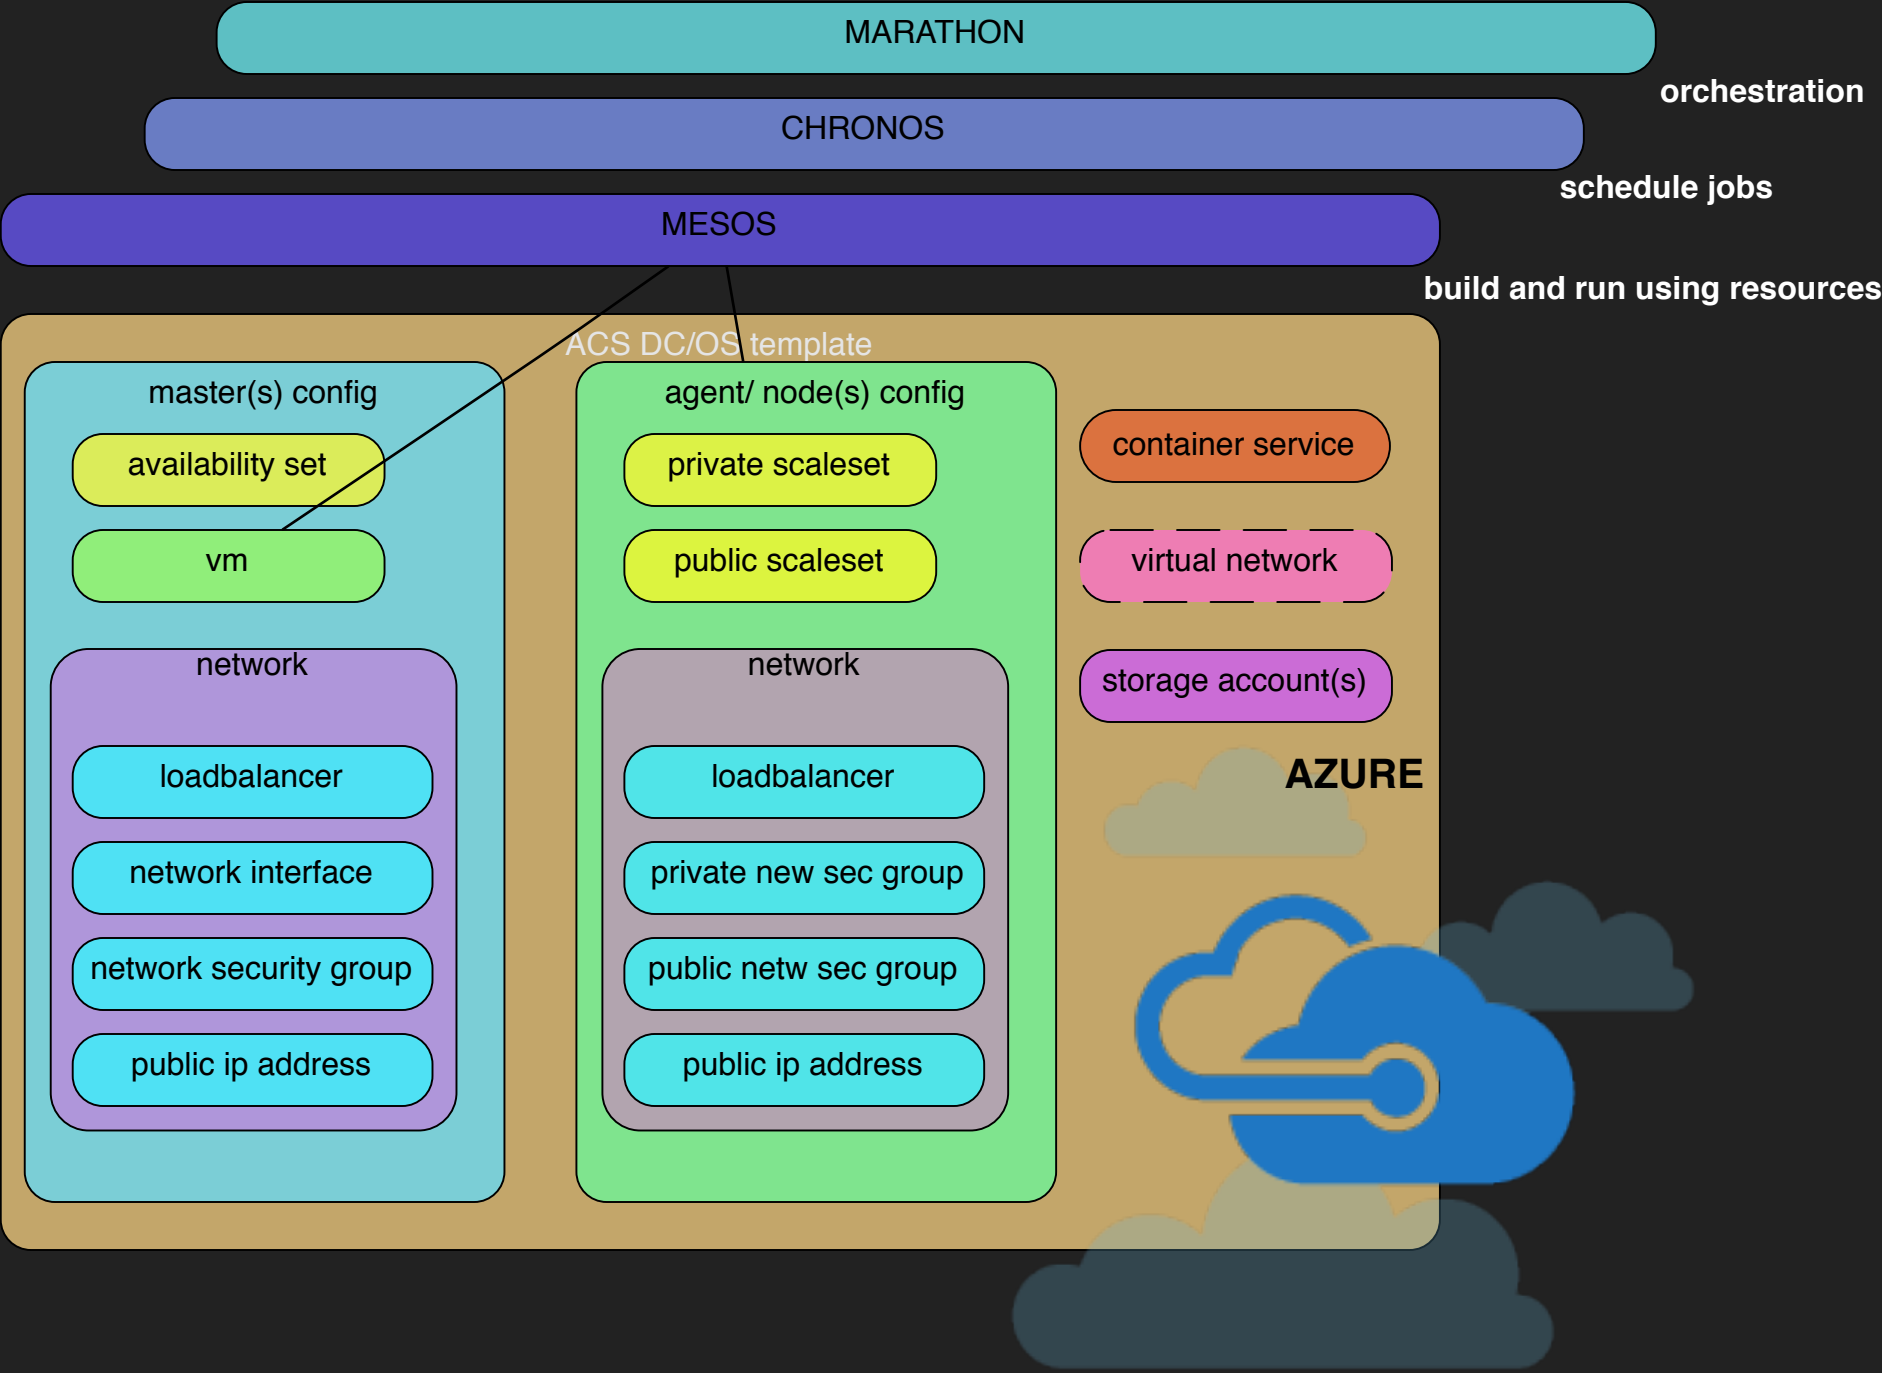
MARATHON

orchestration

CHRONOS

schedule jobs

MESOS

build and run using resources

ACS DC/OS template

master(s) config

availability set

vm

network

loadbalancer

network interface

network security group

public ip address

agent/ node(s) config

private scaleset

public scaleset

network

loadbalancer

private new sec group

public netw sec group

public ip address

container service

virtual network

storage account(s)

AZURE